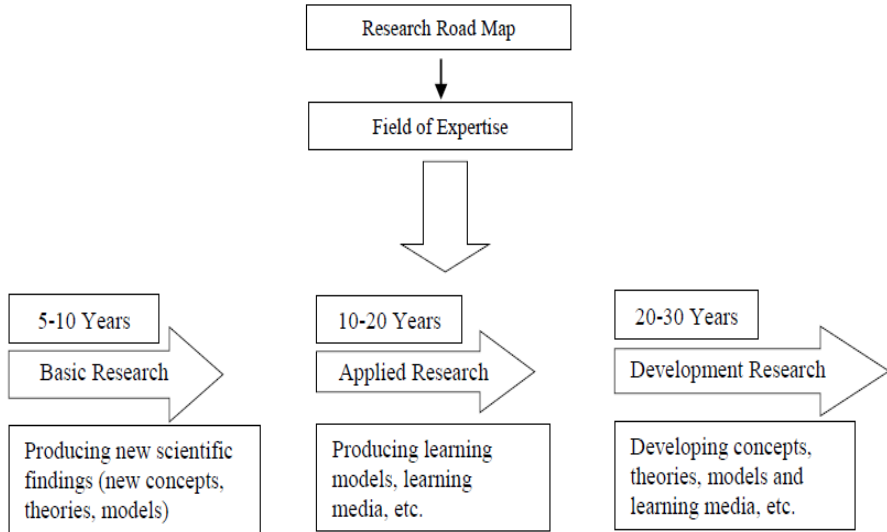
Research Road Map

Field of Expertise

5-10 Years

Basic Research

Producing new scientific findings (new concepts, theories, models)

10-20 Years

Applied Research

Producing learning models, learning media, etc.

20-30 Years

Development Research

Developing concepts, theories, models and learning media, etc.